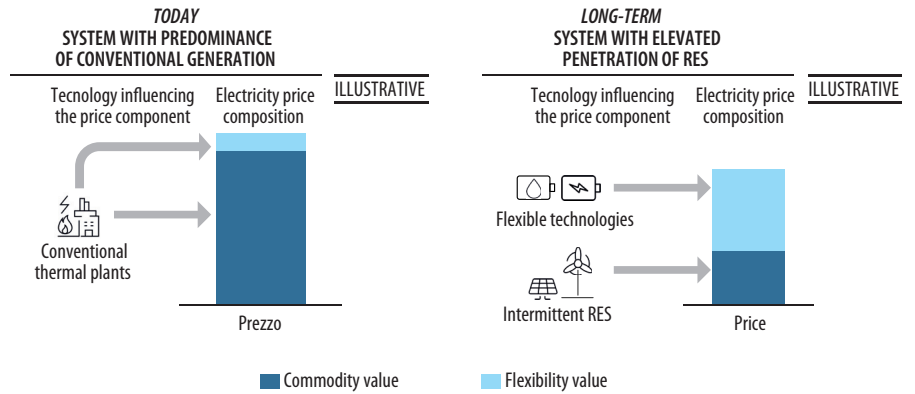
TODAY
SYSTEM WITH PREDOMINANCE OF CONVENTIONAL GENERATION

ILLUSTRATIVE

Tecnology influencing the price component

Electricity price composition

Conventional thermal plants

Prezzo

LONG-TERM
SYSTEM WITH ELEVATED PENETRATION OF RES

ILLUSTRATIVE

Tecnology influencing the price component

Electricity price composition

Flexible technologies

Intermittent RES

Price

Commodity value

Flexibility value